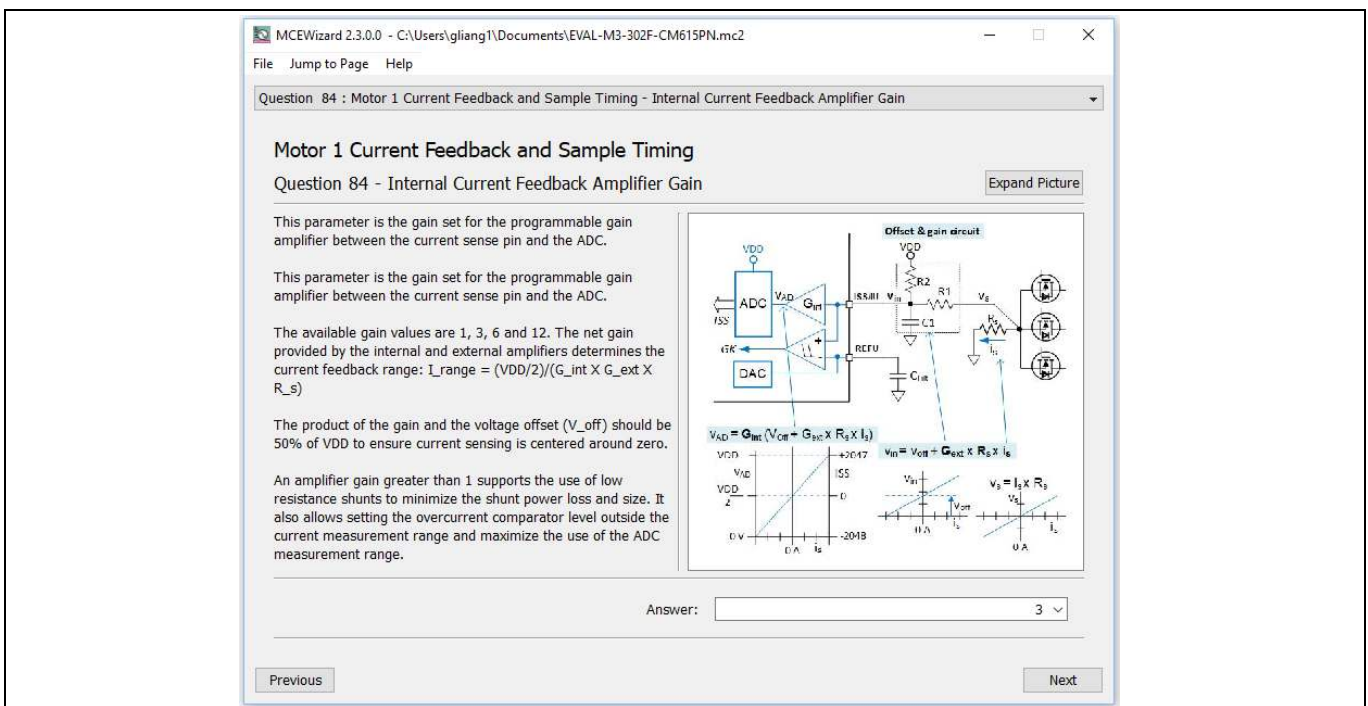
MCEWizard 2.3.0.0 - C:\Users\gliang1\Documents\EVAL-M3-302F-CM615PN.mc2

File Jump to Page Help

Question 84 : Motor 1 Current Feedback and Sample Timing - Internal Current Feedback Amplifier Gain

Motor 1 Current Feedback and Sample Timing

Question 84 - Internal Current Feedback Amplifier Gain

Expand Picture

This parameter is the gain set for the programmable gain amplifier between the current sense pin and the ADC.

This parameter is the gain set for the programmable gain amplifier between the current sense pin and the ADC.

The available gain values are 1, 3, 6 and 12. The net gain provided by the internal and external amplifiers determines the current feedback range: I_range = (VDD/2)/(G_int X G_ext X R_s)

The product of the gain and the voltage offset (V_off) should be 50% of VDD to ensure current sensing is centered around zero.

An amplifier gain greater than 1 supports the use of low resistance shunts to minimize the shunt power loss and size. It also allows setting the overcurrent comparator level outside the current measurement range and maximize the use of the ADC measurement range.

Offset & gain circuit

VDD

VDD

ADC

ISS

$V_{AD}$

$G_{int}$

ISSxx

$V_{in}$

R2

R1

$V_s$

C1

$R_s$

$I_s$

GK

REFU

DAC

$C_{ref}$

$V_{AD} = G_{int} (V_{off} + G_{ext} \times R_s \times I_s)$

$v_{in} = v_{off} + G_{ext} \times R_s \times I_s$

VDD

$V_{AD}$

$\frac{VDD}{2}$

0 V

+2047

ISS

0

-2048

0 A

$I_s$

$V_{in}$

$V_{off}$

0 A

$I_s$

$V_s = I_s \times R_s$

$V_s$

0 A

$I_s$

Answer:

3

Previous

Next